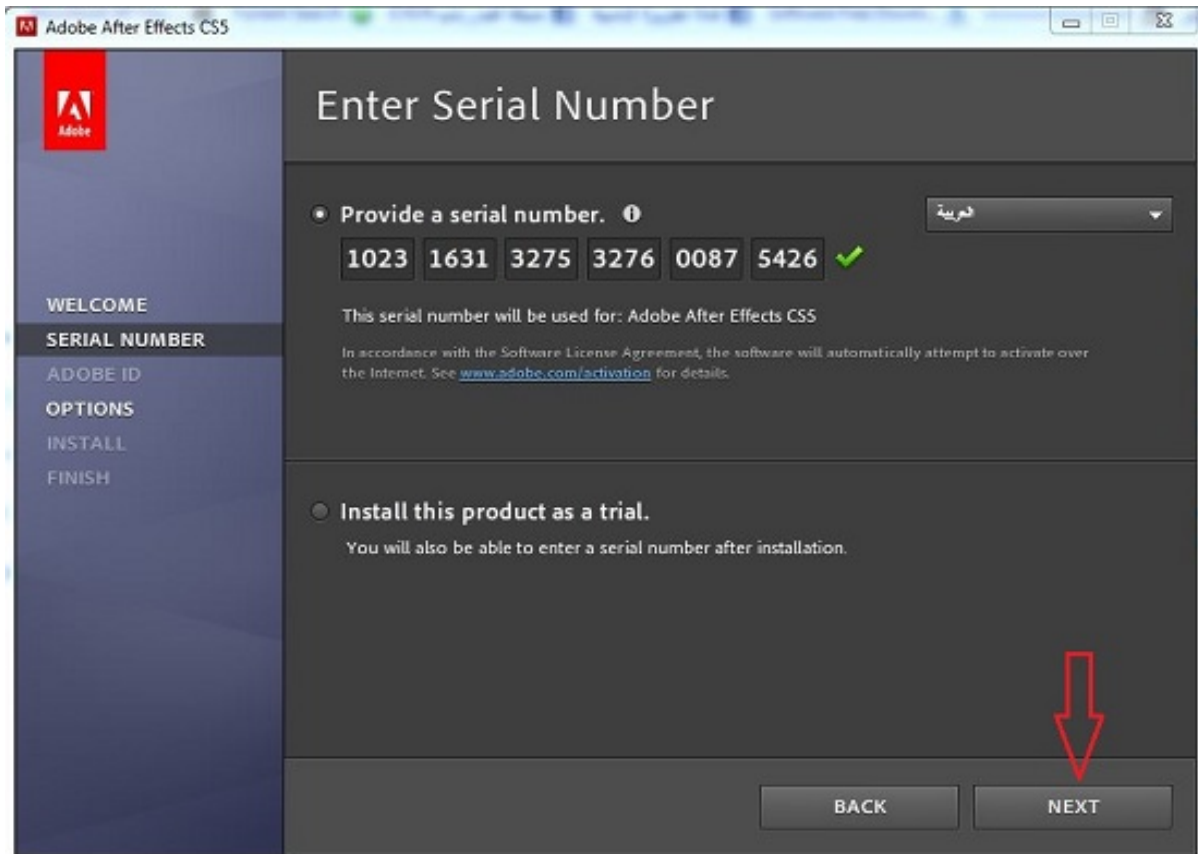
Adobe After Effects CS5

Adobe

Enter Serial Number

WELCOME
SERIAL NUMBER
ADOBE ID
OPTIONS
INSTALL
FINISH

Provide a serial number.

العربية

| 1023 | 1631 | 3275 | 3276 | 0087 | 5426 |
|---|---|---|---|---|---|

This serial number will be used for: Adobe After Effects CS5

In accordance with the Software License Agreement, the software will automatically attempt to activate over the Internet. See www.adobe.com/activation for details.

Install this product as a trial.

You will also be able to enter a serial number after installation.

BACK

NEXT